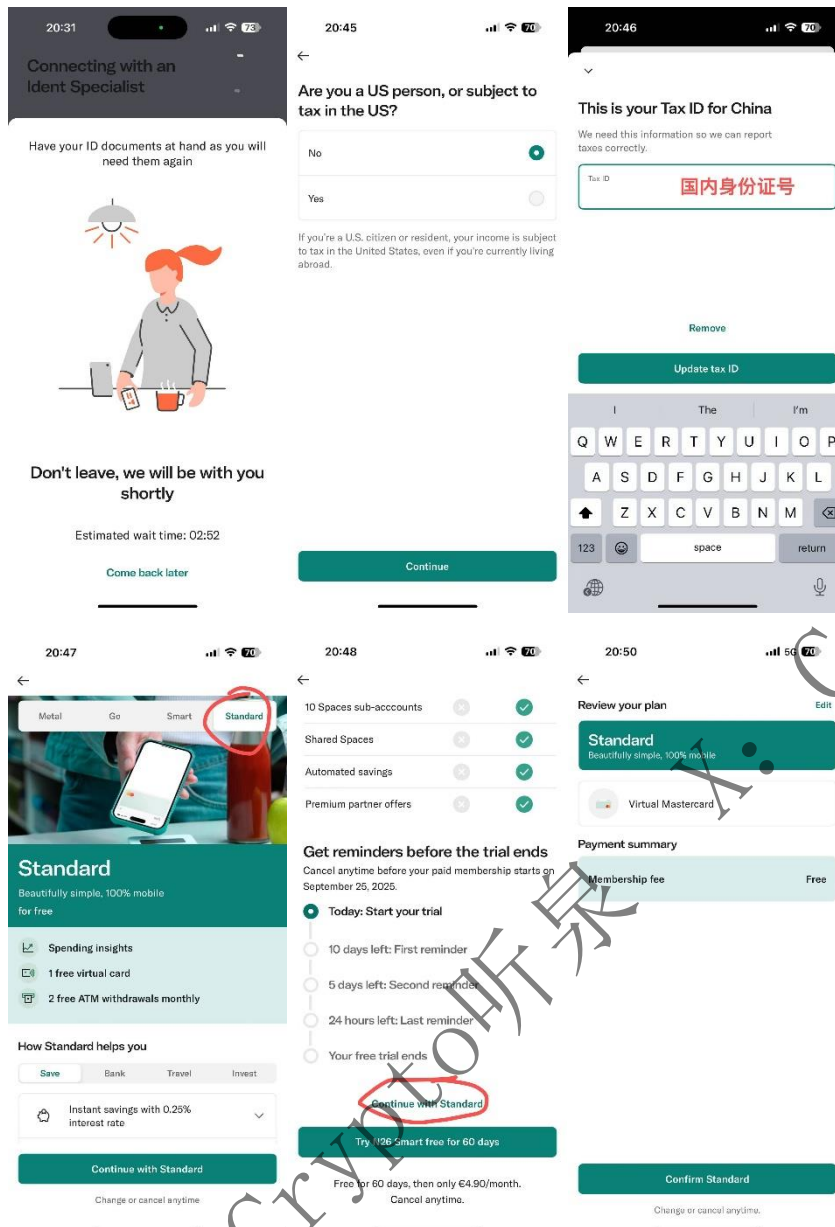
20:31

73

Connecting with an Ident Specialist

Have your ID documents at hand as you will need them again

Don't leave, we will be with you shortly

Estimated wait time: 02:52

Come back later

20:45

70

←

Are you a US person, or subject to tax in the US?

No

Yes

If you're a U.S. citizen or resident, your income is subject to tax in the United States, even if you're currently living abroad.

Continue

20:46

70

This is your Tax ID for China

We need this information so we can report taxes correctly.

Tax ID

国内身份证号

Remove

Update tax ID

I The I'm

Q W E R T Y U I O P

A S D F G H J K L

Z X C V B N M

123 space return

20:47

70

←

Metal Go Smart Standard

Standard

Beautifully simple, 100% mobile

for free

Spending insights

1 free virtual card

2 free ATM withdrawals monthly

How Standard helps you

Save Bank Travel Invest

Instant savings with 0.25% interest rate

Continue with Standard

Change or cancel anytime

20:48

70

←

10 Spaces sub-acccounts

Shared Spaces

Automated savings

Premium partner offers

Get reminders before the trial ends

Cancel anytime before your paid membership starts on September 25, 2025.

Today: Start your trial

10 days left: First reminder

5 days left: Second reminder

24 hours left: Last reminder

Your free trial ends

Continue with Standard

Try N26 Smart free for 60 days

Free for 60 days, then only €4.90/month. Cancel anytime.

20:50

5G 70

←

Review your plan

Edit

Standard

Beautifully simple, 100% mobile

Virtual Mastercard

Payment summary

Membership fee

Free

Confirm Standard

Change or cancel anytime.

Crypto听泉